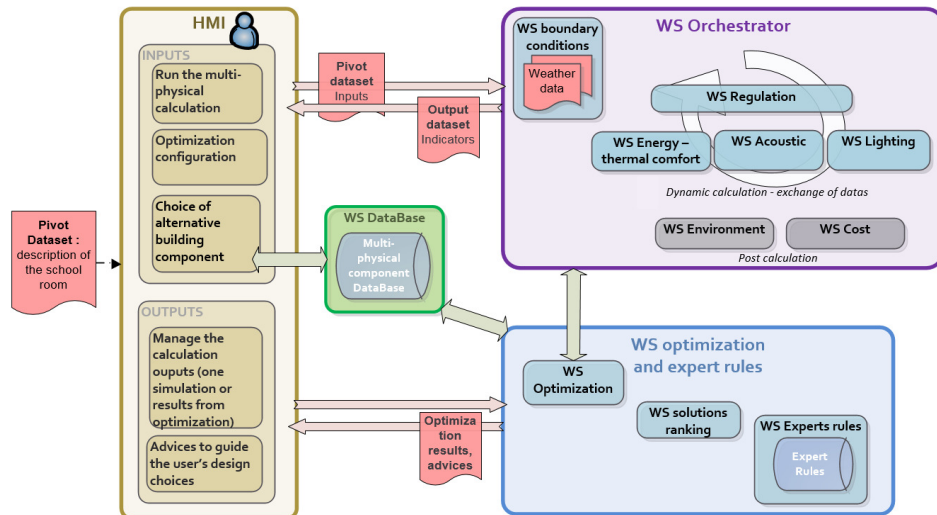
HMI

INPUTS

Run the multi-physical calculation

Optimization configuration

Choice of alternative building component

OUTPUTS

Manage the calculation ouputs (one simulation or results from optimization)

Advices to guide the user's design choices

Pivot Dataset : description of the school room

Pivot dataset Inputs

Output dataset Indicators

WS Orchestrator

WS boundary conditions

Weather data

WS Regulation

WS Energy – thermal comfort

WS Acoustic

WS Lighting

Dynamic calculation - exchange of datas

WS Environment

WS Cost

Post calculation

WS DataBase

Multi-physical component DataBase

WS optimization and expert rules

WS Optimization

WS solutions ranking

WS Experts rules

Expert Rules

Optimization results, advices